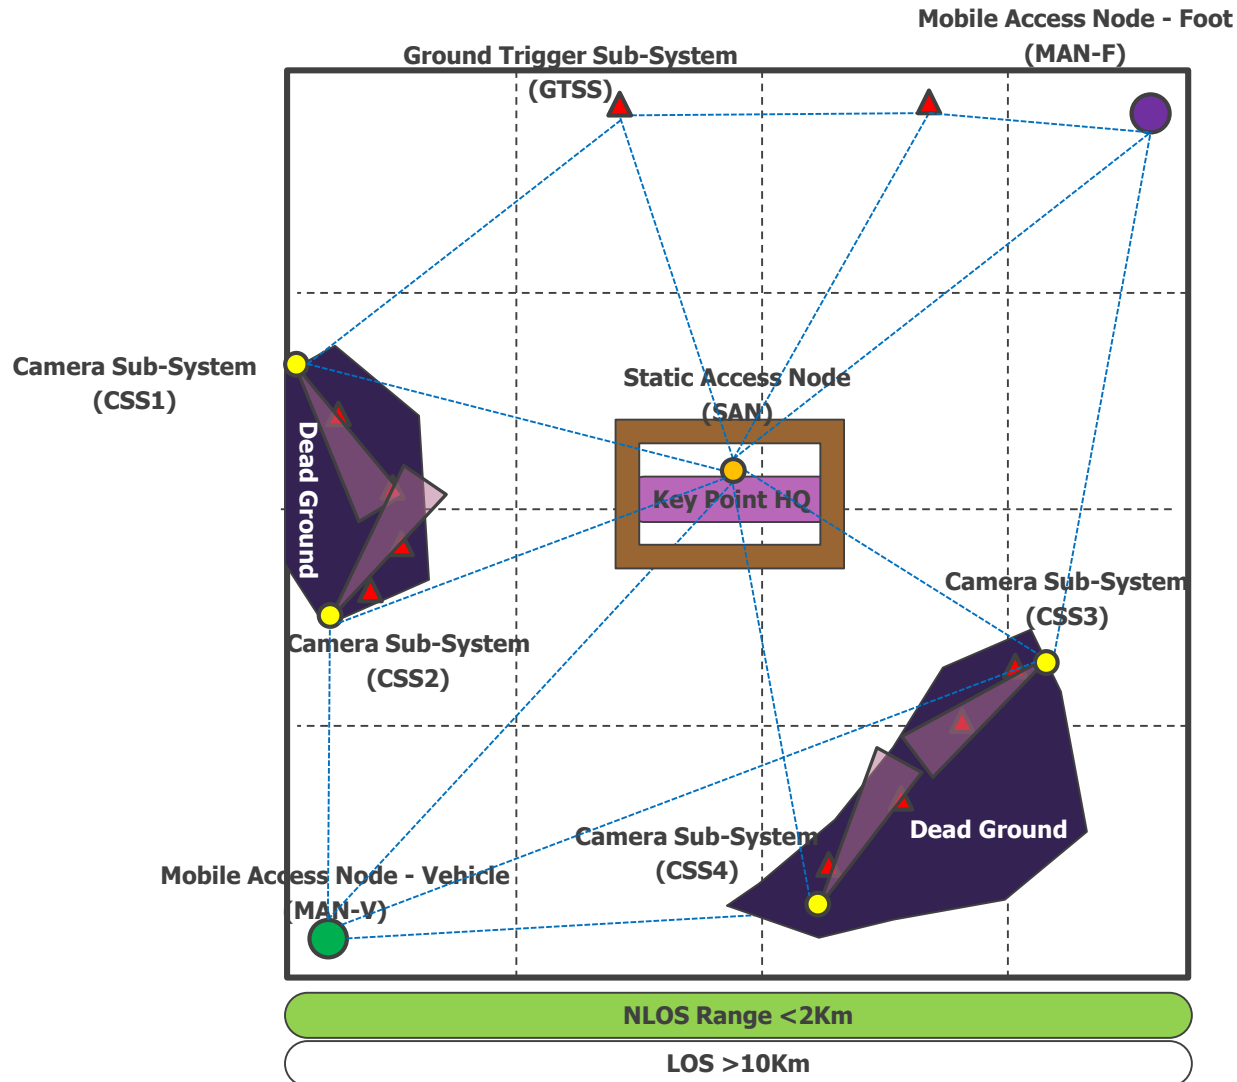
Mobile Access Node - Foot
(MAN-F)

Ground Trigger Sub-System
(GTSS)

Camera Sub-System
(CSS1)

Static Access Node
(SAN)

Dead Ground

Key Point HQ

Camera Sub-System
(CSS3)

Camera Sub-System
(CSS2)

Camera Sub-System
(CSS4)

Dead Ground

Mobile Access Node - Vehicle
(MAN-V)

NLOS Range <2Km

LOS >10Km